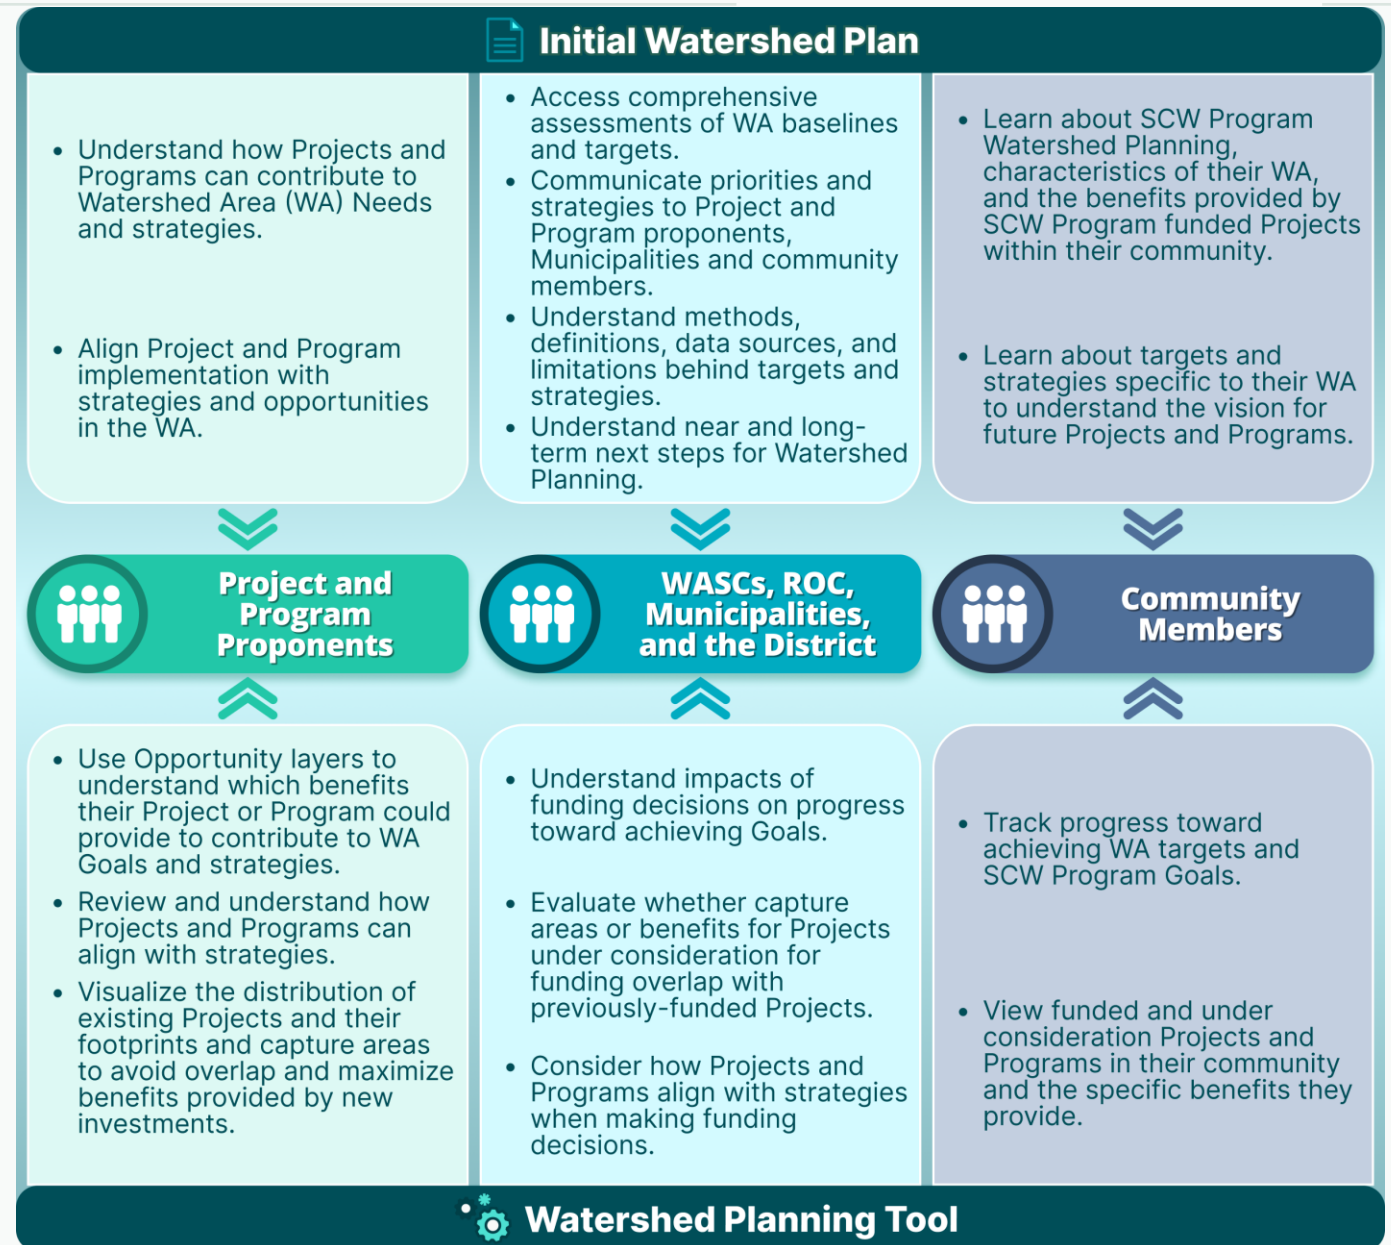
Initial Watershed Plan

- Understand how Projects and Programs can contribute to Watershed Area (WA) Needs and strategies.
- Align Project and Program implementation with strategies and opportunities in the WA.

- Access comprehensive assessments of WA baselines and targets.
- Communicate priorities and strategies to Project and Program proponents, Municipalities and community members.
- Understand methods, definitions, data sources, and limitations behind targets and strategies.
- Understand near and long-term next steps for Watershed Planning.

- Learn about SCW Program Watershed Planning, characteristics of their WA, and the benefits provided by SCW Program funded Projects within their community.
- Learn about targets and strategies specific to their WA to understand the vision for future Projects and Programs.

Project and Program Proponents

WASCs, ROC, Municipalities, and the District

Community Members

- Use Opportunity layers to understand which benefits their Project or Program could provide to contribute to WA Goals and strategies.
- Review and understand how Projects and Programs can align with strategies.
- Visualize the distribution of existing Projects and their footprints and capture areas to avoid overlap and maximize benefits provided by new investments.

- Understand impacts of funding decisions on progress toward achieving Goals.
- Evaluate whether capture areas or benefits for Projects under consideration for funding overlap with previously-funded Projects.
- Consider how Projects and Programs align with strategies when making funding decisions.

- Track progress toward achieving WA targets and SCW Program Goals.
- View funded and under consideration Projects and Programs in their community and the specific benefits they provide.

Watershed Planning Tool